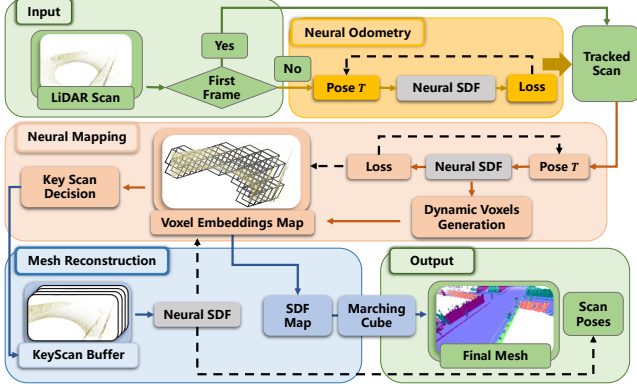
Input

LiDAR Scan

Yes

First Frame

No

Neural Odometry

Pose $T$

Neural SDF

Loss

Tracked Scan

Neural Mapping

Key Scan Decision

Voxel Embeddings Map

Loss

Neural SDF

Pose $T$

Dynamic Voxels Generation

Mesh Reconstruction

KeyScan Buffer

Neural SDF

SDF Map

Marching Cube

Output

Final Mesh

Scan Poses